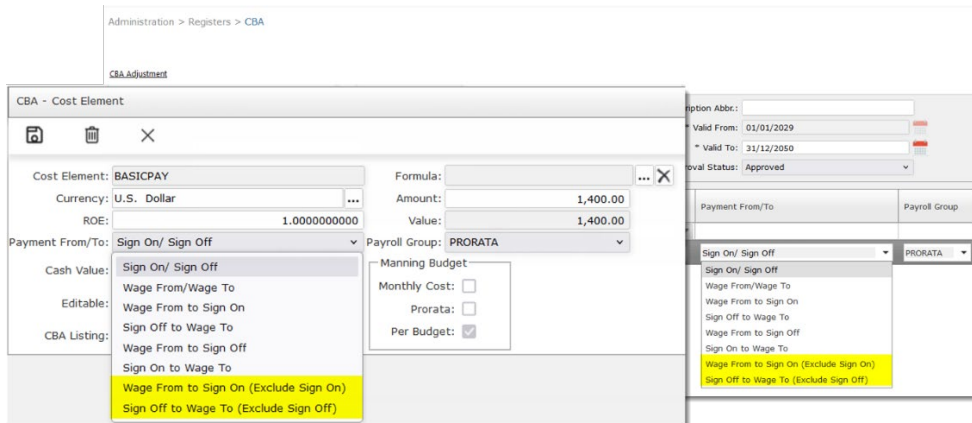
Administration > Registers > CBA

CBA Adjustment

CBA - Cost Element

Cost Element: BASICPAY
Currency: U.S. Dollar ...
ROE: 1.0000000000
Payment From/To: Sign On/ Sign Off
Cash Value:
Editable:
CBA Listing:

Sign On/ Sign Off
Wage From/Wage To
Wage From to Sign On
Sign Off to Wage To
Wage From to Sign Off
Sign On to Wage To
Wage From to Sign On (Exclude Sign On)
Sign Off to Wage To (Exclude Sign Off)

Formula: ... X
Amount: 1,400.00
Value: 1,400.00
Payroll Group: PRORATA

Manning Budget
Monthly Cost:
Prorata:
Per Budget:

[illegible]ption Abbr.:
* Valid From: 01/01/2029
* Valid To: 31/12/2050
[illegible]oval Status: Approved

| Payment From/To | Payroll Group |
|---|---|
| Sign On/ Sign Off | PRORATA |

Sign On/ Sign Off
Wage From/Wage To
Wage From to Sign On
Sign Off to Wage To
Wage From to Sign Off
Sign On to Wage To
Wage From to Sign On (Exclude Sign On)
Sign Off to Wage To (Exclude Sign Off)